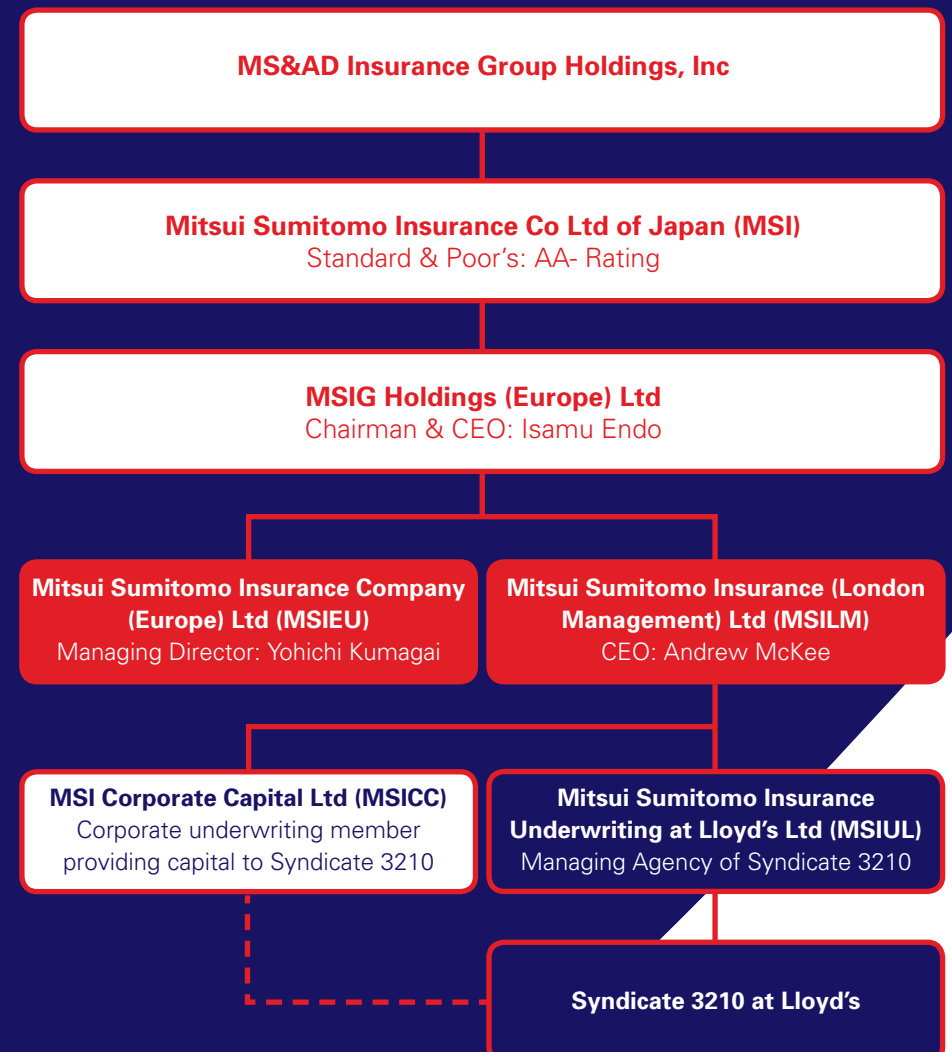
MS&AD Insurance Group Holdings, Inc

Mitsui Sumitomo Insurance Co Ltd of Japan (MSI)
Standard & Poor's: AA- Rating

MSIG Holdings (Europe) Ltd
Chairman & CEO: Isamu Endo

Mitsui Sumitomo Insurance Company (Europe) Ltd (MSIEU)
Managing Director: Yohichi Kumagai

Mitsui Sumitomo Insurance (London Management) Ltd (MSILM)
CEO: Andrew McKee

MSI Corporate Capital Ltd (MSICC)
Corporate underwriting member providing capital to Syndicate 3210

Mitsui Sumitomo Insurance Underwriting at Lloyd's Ltd (MSIUL)
Managing Agency of Syndicate 3210

Syndicate 3210 at Lloyd's